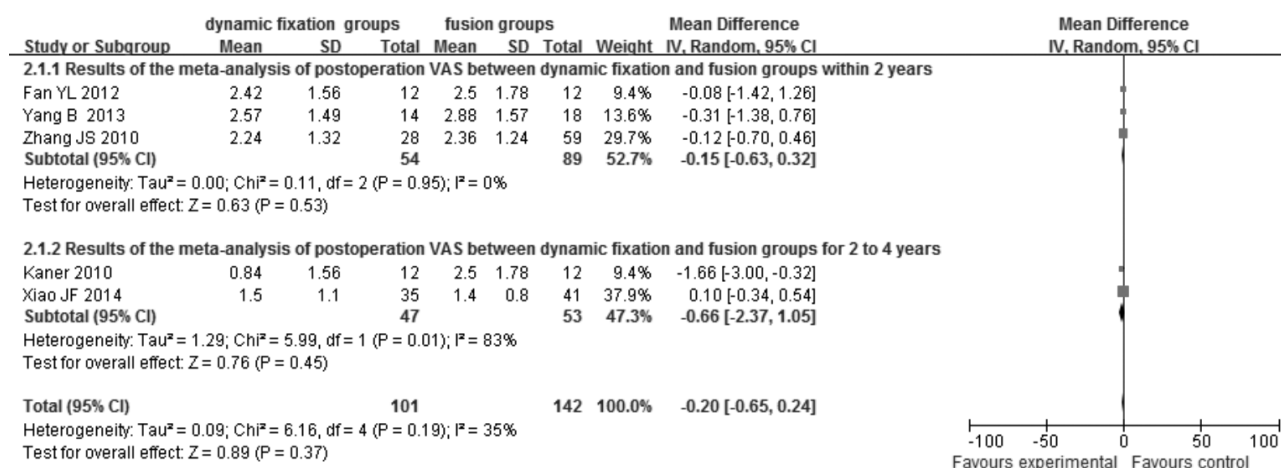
| Study or Subgroup | dynamic fixation groups Mean | SD | Total | fusion groups Mean | SD | Total | Weight | Mean Difference IV, Random, 95% CI |
|---|---|---|---|---|---|---|---|---|
| **2.1.1 Results of the meta-analysis of postoperation VAS between dynamic fixation and fusion groups within 2 years** | | | | | | | | |
| Fan YL 2012 | 2.42 | 1.56 | 12 | 2.5 | 1.78 | 12 | 9.4% | -0.08 [-1.42, 1.26] |
| Yang B 2013 | 2.57 | 1.49 | 14 | 2.88 | 1.57 | 18 | 13.6% | -0.31 [-1.38, 0.76] |
| Zhang JS 2010 | 2.24 | 1.32 | 28 | 2.36 | 1.24 | 59 | 29.7% | -0.12 [-0.70, 0.46] |
| **Subtotal (95% CI)** | | | **54** | | | **89** | **52.7%** | **-0.15 [-0.63, 0.32]** |
| Heterogeneity: Tau² = 0.00; Chi² = 0.11, df = 2 (P = 0.95); I² = 0% | | | | | | | | |
| Test for overall effect: Z = 0.63 (P = 0.53) | | | | | | | | |
| **2.1.2 Results of the meta-analysis of postoperation VAS between dynamic fixation and fusion groups for 2 to 4 years** | | | | | | | | |
| Kaner 2010 | 0.84 | 1.56 | 12 | 2.5 | 1.78 | 12 | 9.4% | -1.66 [-3.00, -0.32] |
| Xiao JF 2014 | 1.5 | 1.1 | 35 | 1.4 | 0.8 | 41 | 37.9% | 0.10 [-0.34, 0.54] |
| **Subtotal (95% CI)** | | | **47** | | | **53** | **47.3%** | **-0.66 [-2.37, 1.05]** |
| Heterogeneity: Tau² = 1.29; Chi² = 5.99, df = 1 (P = 0.01); I² = 83% | | | | | | | | |
| Test for overall effect: Z = 0.76 (P = 0.45) | | | | | | | | |
| **Total (95% CI)** | | | **101** | | | **142** | **100.0%** | **-0.20 [-0.65, 0.24]** |
| Heterogeneity: Tau² = 0.09; Chi² = 6.16, df = 4 (P = 0.19); I² = 35% | | | | | | | | |
| Test for overall effect: Z = 0.89 (P = 0.37) | | | | | | | | |

Mean Difference
IV, Random, 95% CI

-100 -50 0 50 100
Favours experimental Favours control